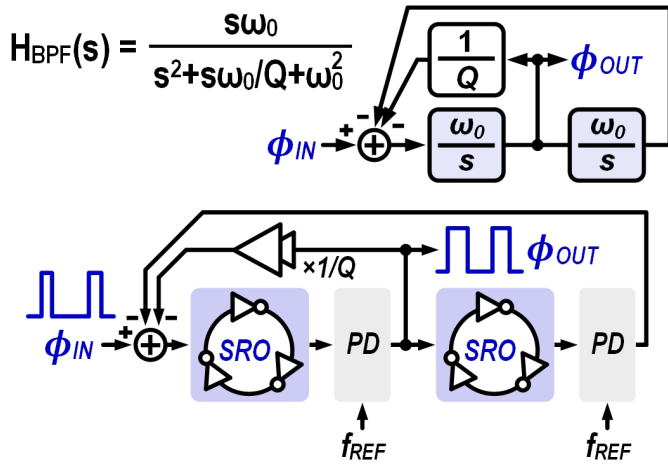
$H_{BPF}(s) = \frac{s\omega_0}{s^2+s\omega_0/Q+\omega_0^2}$

$\frac{1}{Q}$

$\phi_{OUT}$

$\phi_{IN}$

+ - -

$\frac{\omega_0}{s}$

$\frac{\omega_0}{s}$

×1/Q

$\phi_{OUT}$

$\phi_{IN}$

+ - -

SRO

PD

SRO

PD

$f_{REF}$

$f_{REF}$